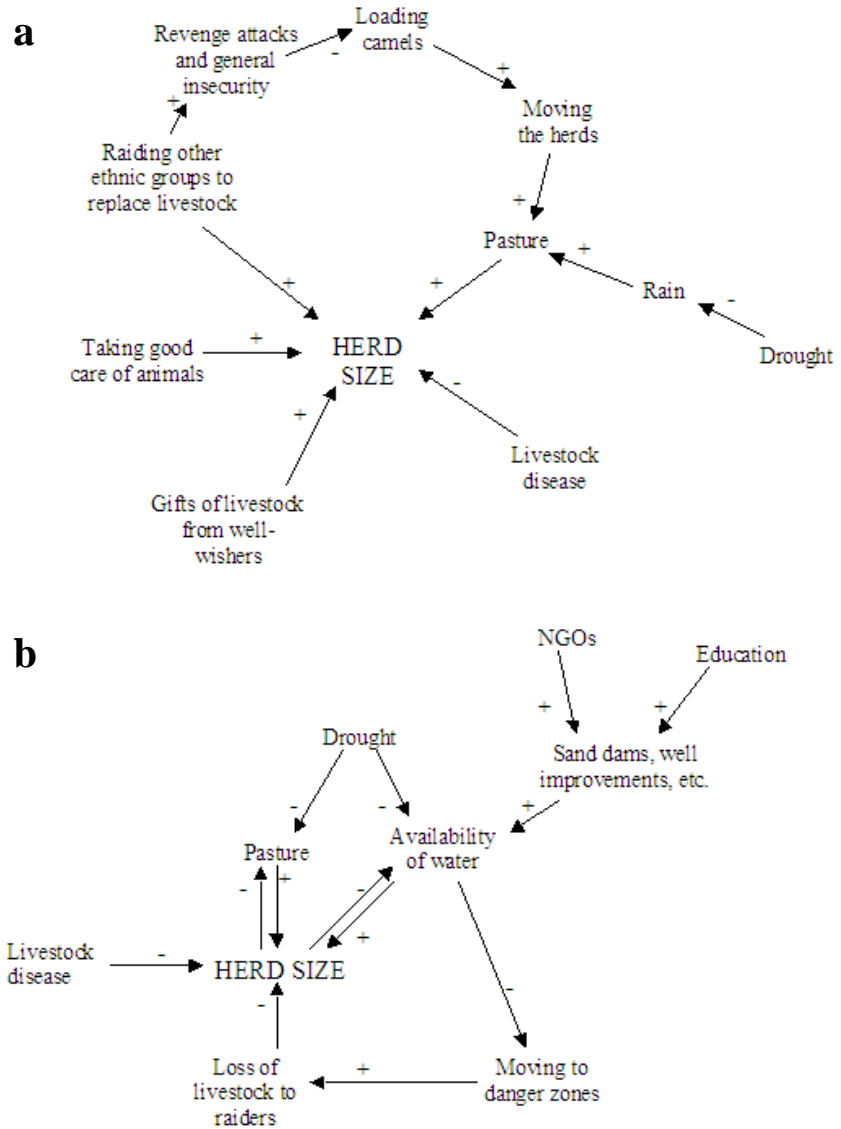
a

Revenge attacks and general insecurity

Loading camels

-

+

Moving the herds

+

+

Raiding other ethnic groups to replace livestock

Pasture

+

Rain

-

Drought

+

+

Taking good care of animals

+

HERD SIZE

-

+

Livestock disease

Gifts of livestock from well-wishers

b

NGOs

Education

+

+

Drought

Sand dams, well improvements, etc.

-

-

+

Pasture

Availability of water

-

+

-

+

Livestock disease

-

HERD SIZE

-

-

Loss of livestock to raiders

+

Moving to danger zones